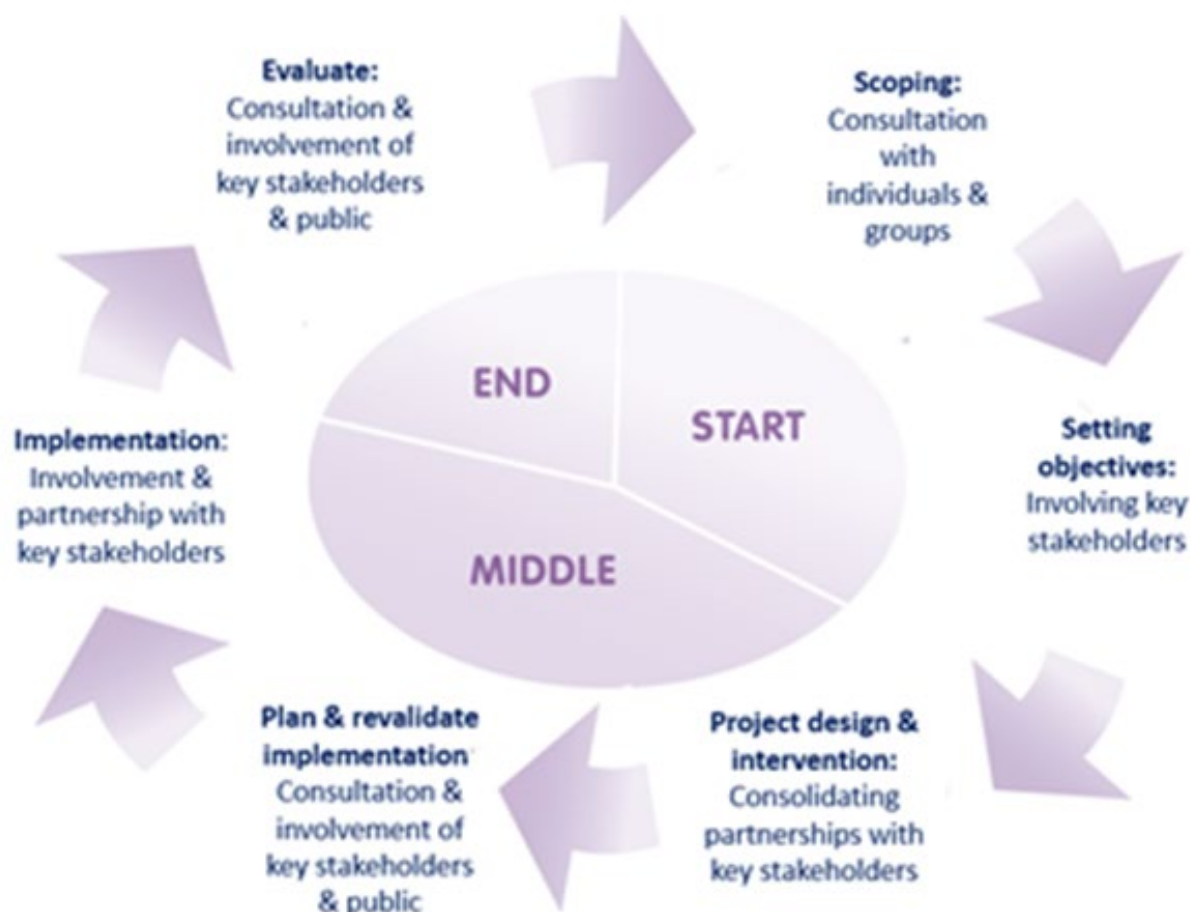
Evaluate:
Consultation & involvement of key stakeholders & public

Scoping:
Consultation with individuals & groups

Setting objectives:
Involving key stakeholders

Project design & intervention:
Consolidating partnerships with key stakeholders

Plan & revalidate implementation
Consultation & involvement of key stakeholders & public

Implementation:
Involvement & partnership with key stakeholders

END

START

MIDDLE